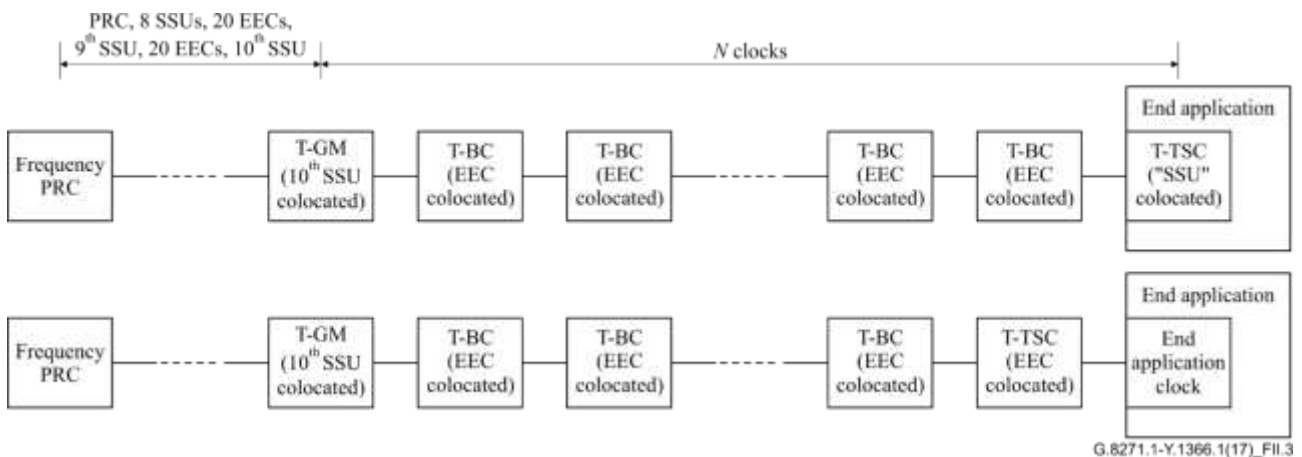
PRC, 8 SSUs, 20 EECs, $9^{th}$ SSU, 20 EECs, $10^{th}$ SSU

*N* clocks

End application

Frequency PRC

T-GM ($10^{th}$ SSU colocated)

T-BC (EEC colocated)

T-BC (EEC colocated)

T-BC (EEC colocated)

T-BC (EEC colocated)

T-TSC ("SSU" colocated)

End application

Frequency PRC

T-GM ($10^{th}$ SSU colocated)

T-BC (EEC colocated)

T-BC (EEC colocated)

T-BC (EEC colocated)

T-TSC (EEC colocated)

End application clock

G.8271.1-Y.1366.1(17)_FII.3